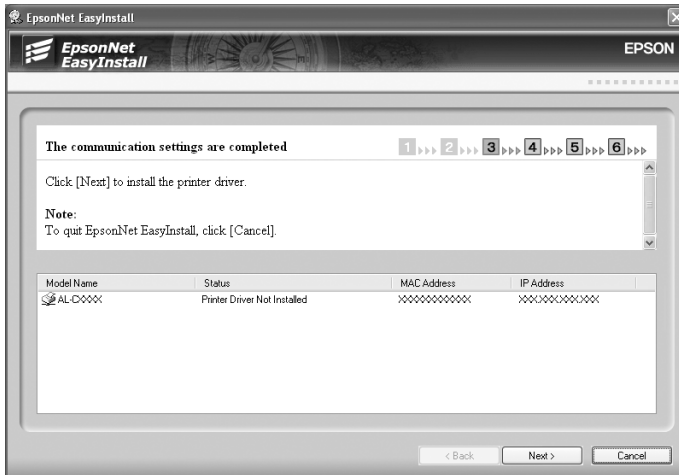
EpsonNet EasyInstall

EpsonNet EasyInstall

EPSON

The communication settings are completed

1 2 3 4 5 6

Click [Next] to install the printer driver.

Note:
To quit EpsonNet EasyInstall, click [Cancel].

| Model Name | Status | MAC Address | IP Address |
|---|---|---|---|
| AL-CXXXX | Printer Driver Not Installed | XXXXXXXXXXXX | XXX.XXX.XXX.XXX |

< Back

Next >

Cancel